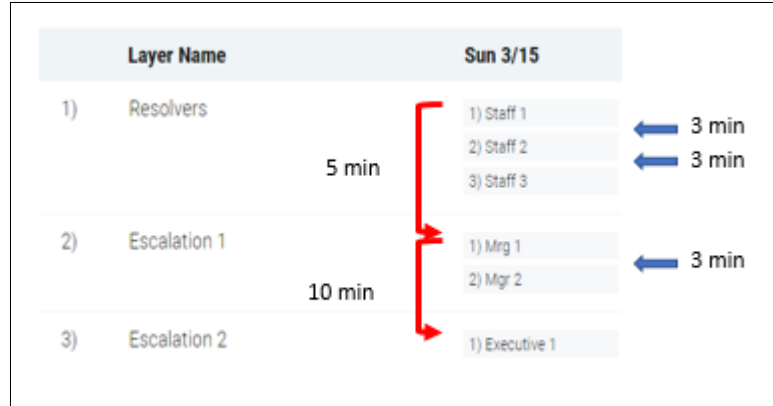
| | Layer Name | Sun 3/15 |
|---|---|---|
| 1) | Resolvers | 1) Staff 1<br>2) Staff 2<br>3) Staff 3 |
| 2) | Escalation 1 | 1) Mrg 1<br>2) Mgr 2 |
| 3) | Escalation 2 | 1) Executive 1 |

5 min

10 min

3 min

3 min

3 min